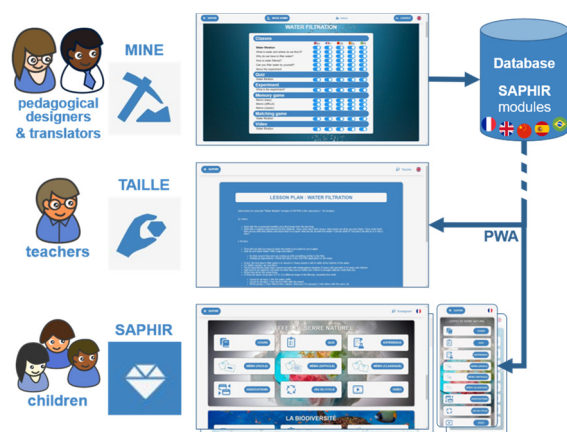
pedagogical designers & translators

MINE

WATER FILTRATION

Classes

Quiz

Experiment

Memory game

Matching game

Video

Database

SAPHIR modules

teachers

TAILLE

LESSON PLAN - WATER FILTRATION

PWA

children

SAPHIR

LA BIODIVERSITÉ